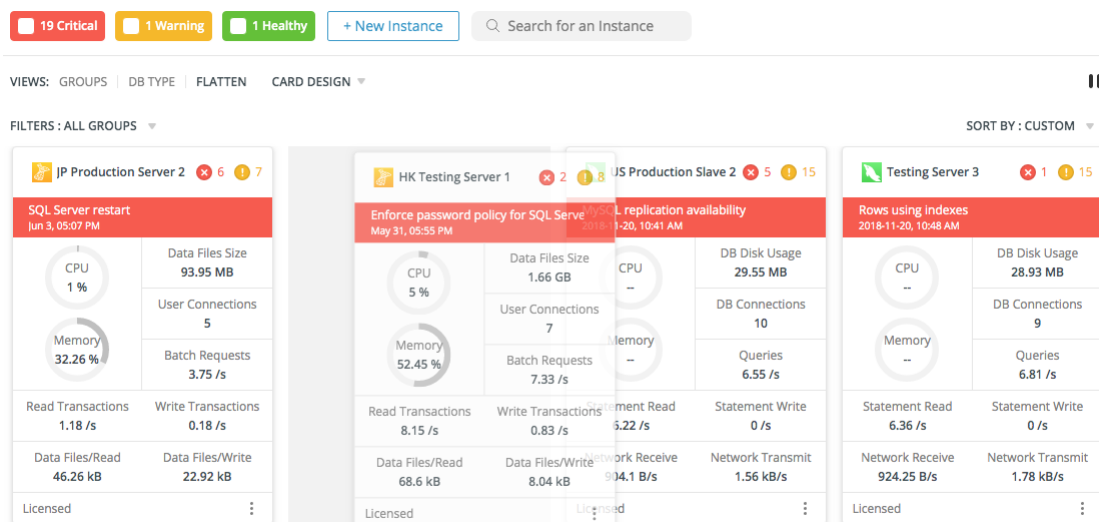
19 Critical 1 Warning 1 Healthy + New Instance Search for an Instance

VIEWS: GROUPS | DB TYPE | FLATTEN CARD DESIGN

FILTERS : ALL GROUPS

SORT BY : CUSTOM

JP Production Server 2 6 7

SQL Server restart
Jun 3, 05:07 PM

CPU
1 %

Memory
32.26 %

Data Files Size
93.95 MB

User Connections
5

Batch Requests
3.75 /s

Read Transactions
1.18 /s

Write Transactions
0.18 /s

Data Files/Read
46.26 kB

Data Files/Write
22.92 kB

Licensed

HK Testing Server 1 2 8

Enforce password policy for SQL Serve
May 31, 05:55 PM

CPU
5 %

Memory
52.45 %

Data Files Size
1.66 GB

User Connections
7

Batch Requests
7.33 /s

Read Transactions
8.15 /s

Write Transactions
0.83 /s

Data Files/Read
68.6 kB

Data Files/Write
8.04 kB

Licensed

US Production Slave 2 5 15

MySQL replication availability
2018-11-20, 10:41 AM

CPU
--

Memory
--

DB Disk Usage
29.55 MB

DB Connections
10

Queries
6.55 /s

Statement Read
6.22 /s

Statement Write
0 /s

Network Receive
904.1 B/s

Network Transmit
1.56 kB/s

Licensed

Testing Server 3 1 15

Rows using indexes
2018-11-20, 10:48 AM

CPU
--

Memory
--

DB Disk Usage
28.93 MB

DB Connections
9

Queries
6.81 /s

Statement Read
6.36 /s

Statement Write
0 /s

Network Receive
924.25 B/s

Network Transmit
1.78 kB/s

Licensed